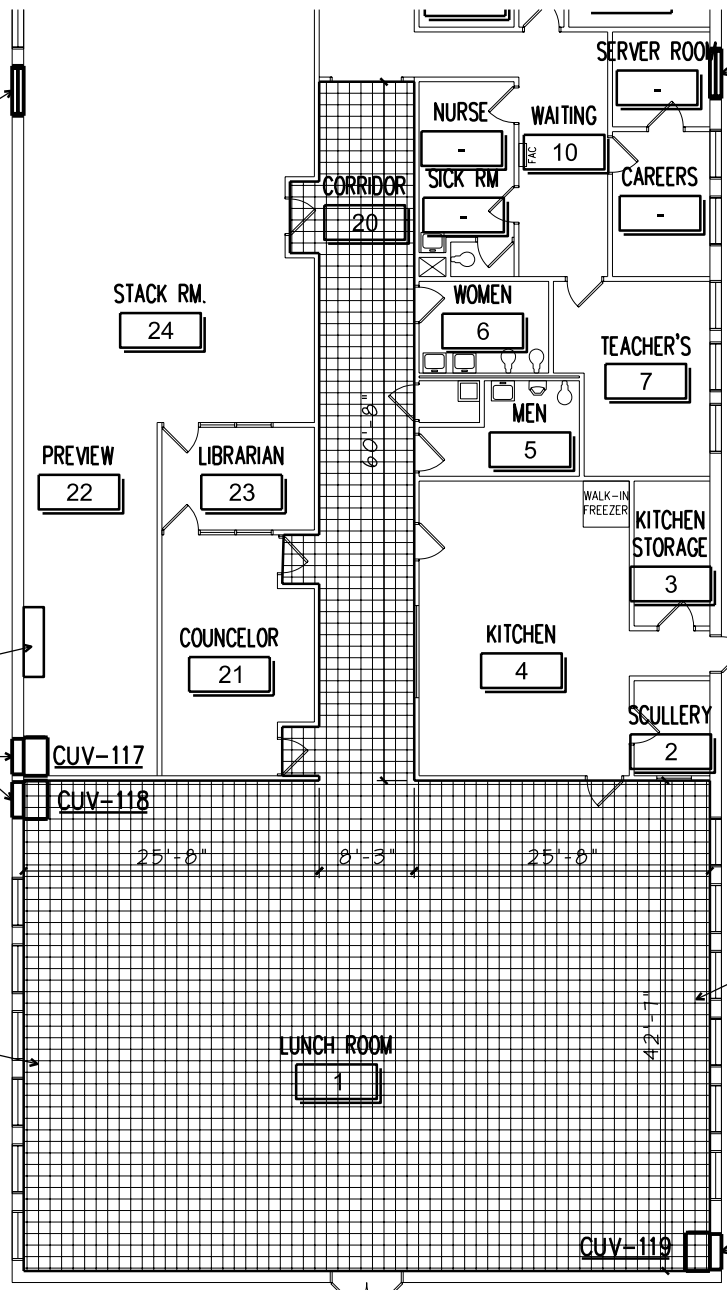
SERVER ROOM
-
NURSE
-
WAITING
FAC
10
CORRIDOR
20
SICK RM
-
CAREERS
-
STACK RM.
24
WOMEN
6
TEACHER'S
7
MEN
5
60'-9"
PREVIEW
22
LIBRARIAN
23
WALK-IN FREEZER
KITCHEN STORAGE
3
COUNCELOR
21
KITCHEN
4
SCULLERY
2
CUV-117
CUV-118
25'-8"
8'-3"
25'-8"
42'-7"
LUNCH ROOM
1
CUV-119